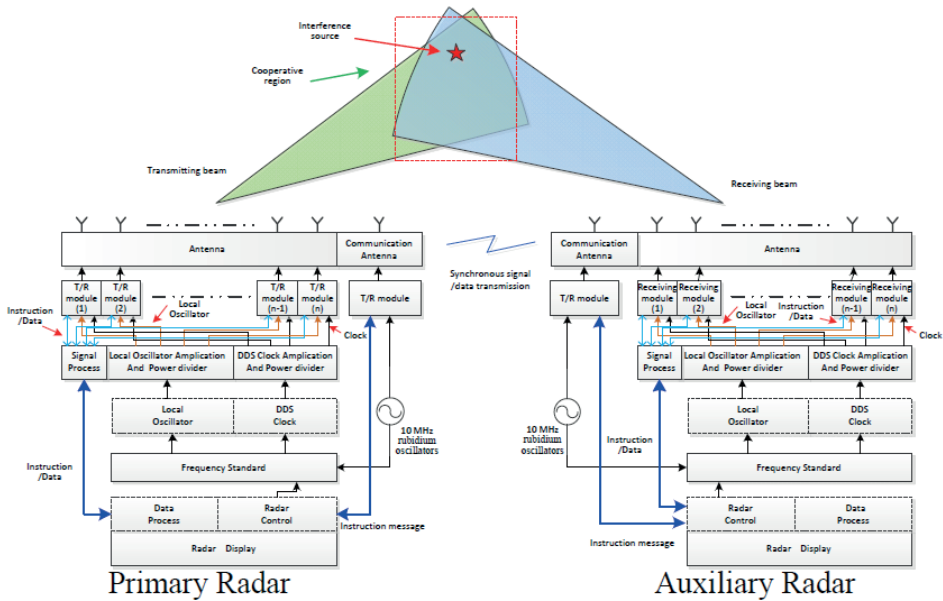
Interference source

Cooperative region

Transmitting beam

Receiving beam

Antenna

Communication Antenna

Synchronous signal /data transmission

Communication Antenna

Antenna

T/R module (1)

T/R module (2)

Local Oscillator

T/R module (n-1)

T/R module (n)

T/R module

T/R module

Receiving module (1)

Receiving module (2)

Local Oscillator

Instruction /Data

Receiving module (n-1)

Receiving module (n)

Instruction /Data

Clock

Clock

Signal Process

Local Oscillator Amplication And Power divider

DDS Clock Amplication And Power divider

Signal Process

Local Oscillator Amplication And Power divider

DDS Clock Amplication And Power divider

Local Oscillator

DDS Clock

10 MHz rubidium oscillators

10 MHz rubidium oscillators

Instruction /Data

Local Oscillator

DDS Clock

Instruction /Data

Frequency Standard

Frequency Standard

Data Process

Radar Control

Instruction message

Radar Control

Data Process

Radar Display

Instruction message

Radar Display

Primary Radar

Auxiliary Radar